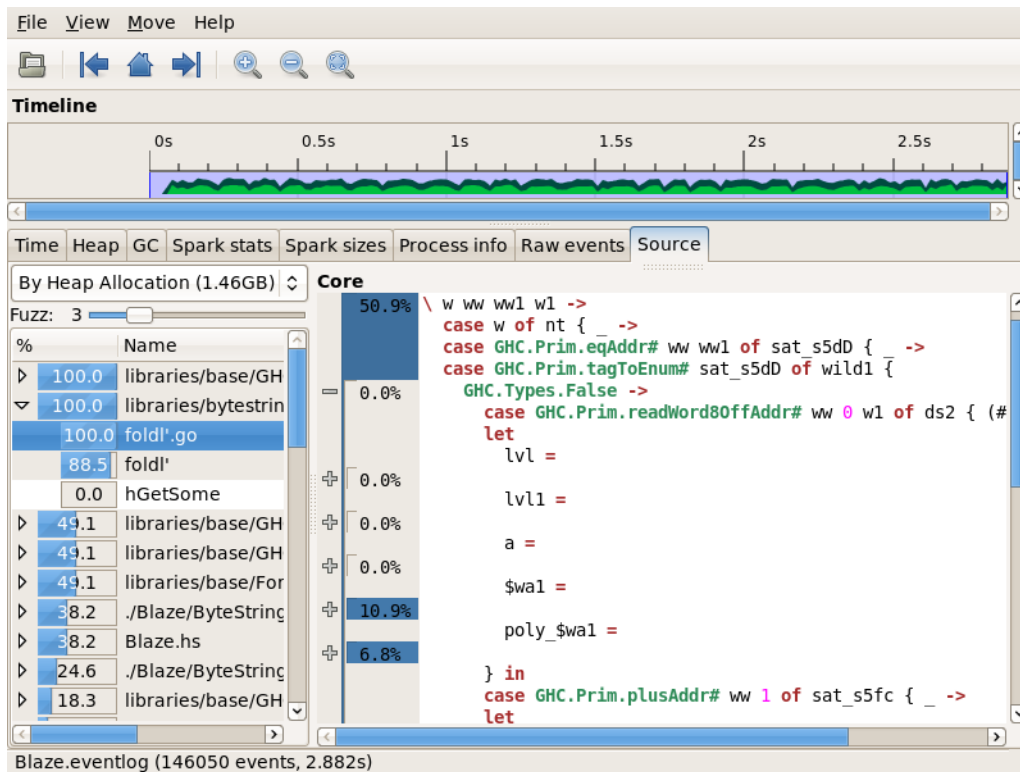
File View Move Help

Timeline

0s 0.5s 1s 1.5s 2s 2.5s

Time Heap GC Spark stats Spark sizes Process info Raw events Source

By Heap Allocation (1.46GB)

Fuzz: 3

| % | Name |
|---|---|
| 100.0 | libraries/base/GH |
| 100.0 | libraries/bytestrin |
| 100.0 | foldl'.go |
| 88.5 | foldl' |
| 0.0 | hGetSome |
| 49.1 | libraries/base/GH |
| 49.1 | libraries/base/GH |
| 49.1 | libraries/base/For |
| 38.2 | ./Blaze/ByteString |
| 38.2 | Blaze.hs |
| 24.6 | ./Blaze/ByteString |
| 18.3 | libraries/base/GH |

Core

50.9% \ w ww ww1 w1 ->
case w of nt { _ ->
case GHC.Prim.eqAddr# ww ww1 of sat_s5dD { _ ->
case GHC.Prim.tagToEnum# sat_s5dD of wild1 {
0.0% GHC.Types.False ->
case GHC.Prim.readWord8OffAddr# ww 0 w1 of ds2 { (#
let
0.0% lvl =
0.0% lvl1 =
0.0% a =
10.9% $wa1 =
6.8% poly_$wa1 =
} in
case GHC.Prim.plusAddr# ww 1 of sat_s5fc { _ ->
let

Blaze.eventlog (146050 events, 2.882s)